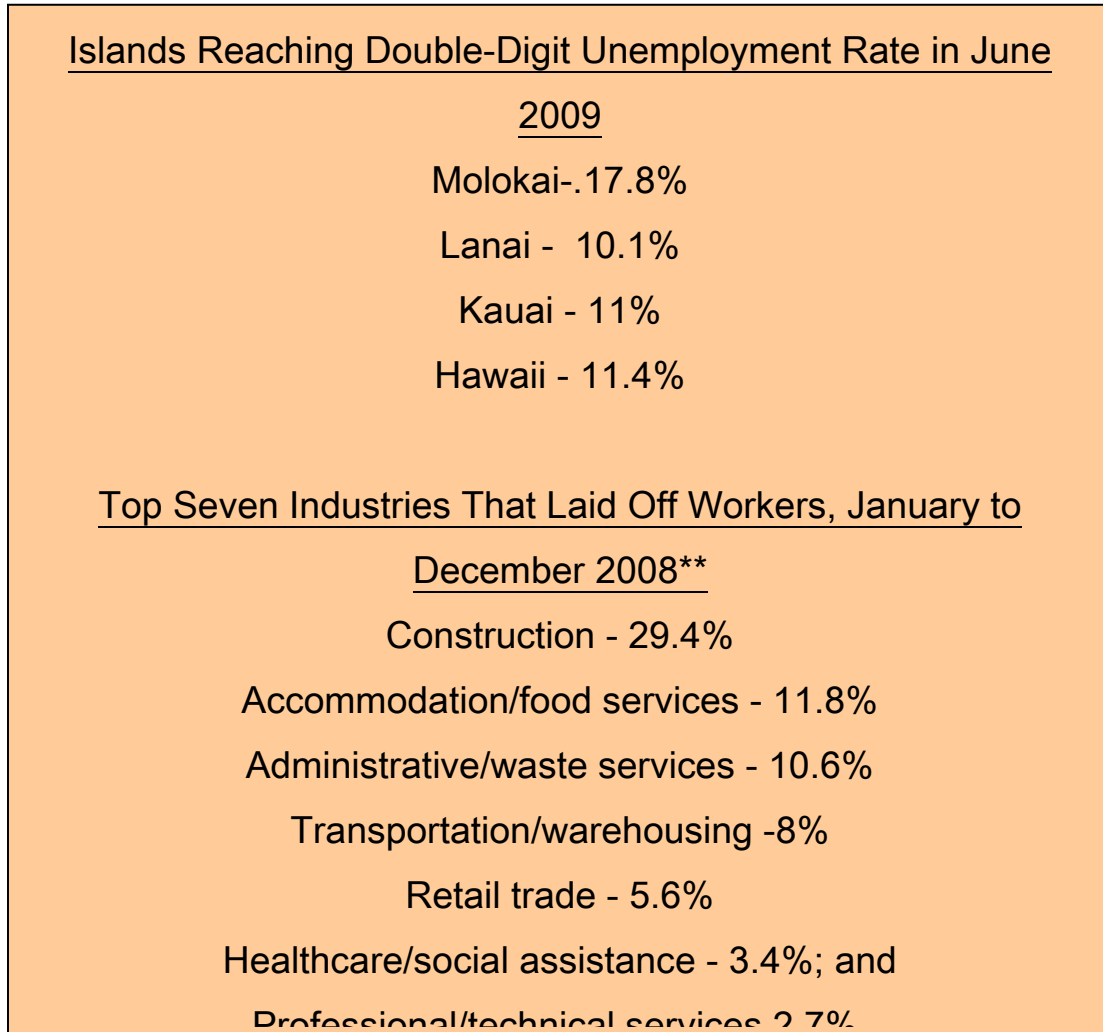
Islands Reaching Double-Digit Unemployment Rate in June 2009

Molokai-.17.8%

Lanai - 10.1%

Kauai - 11%

Hawaii - 11.4%

Top Seven Industries That Laid Off Workers, January to December 2008**

Construction - 29.4%

Accommodation/food services - 11.8%

Administrative/waste services - 10.6%

Transportation/warehousing -8%

Retail trade - 5.6%

Healthcare/social assistance - 3.4%; and

Professional/technical services 2.7%